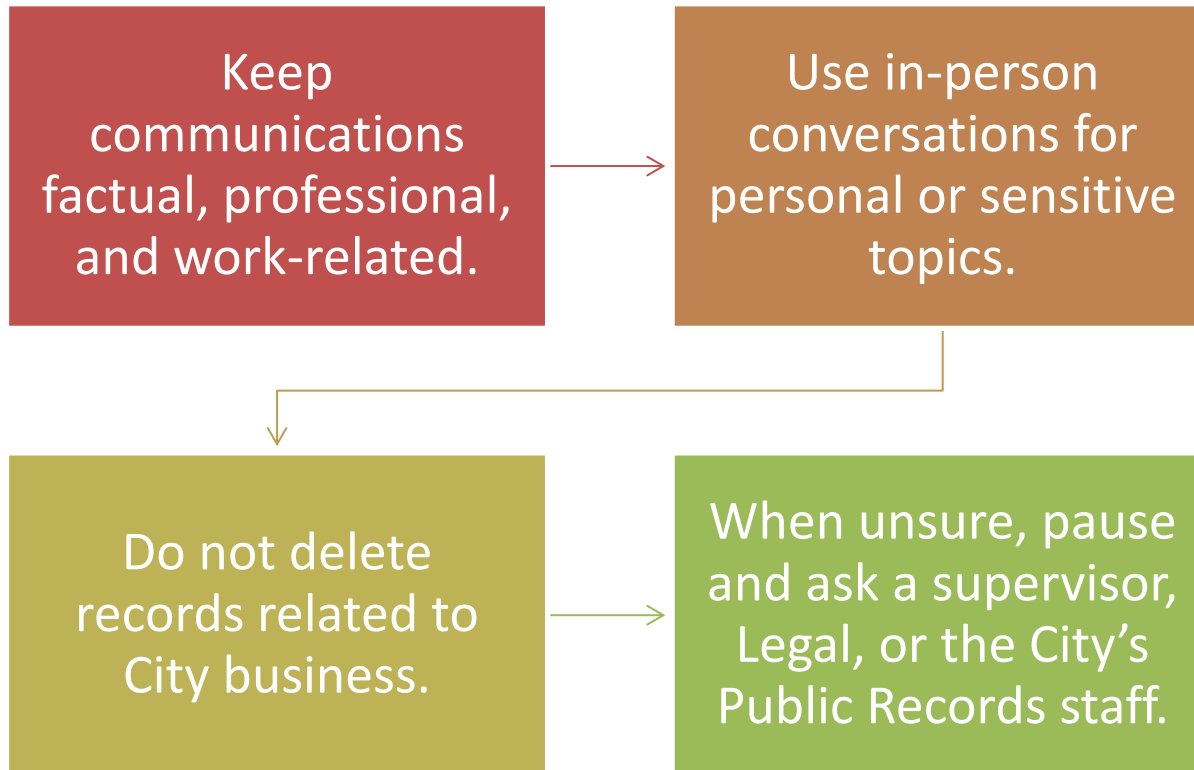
Keep communications factual, professional, and work-related.

Use in-person conversations for personal or sensitive topics.

Do not delete records related to City business.

When unsure, pause and ask a supervisor, Legal, or the City’s Public Records staff.